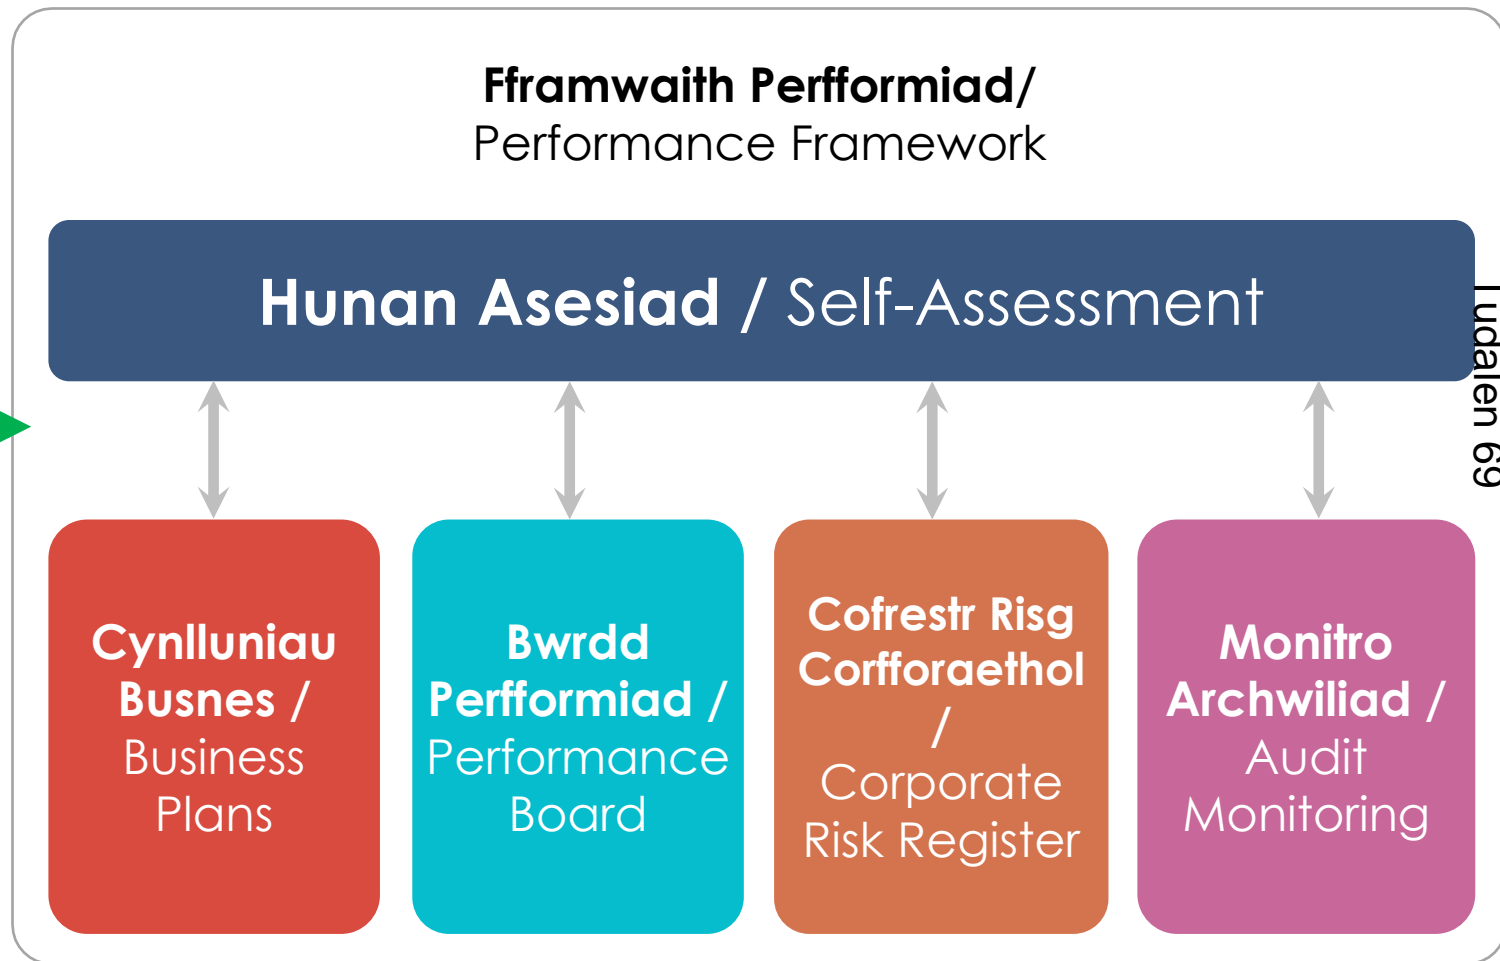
**Fframwaith Perfformiad/**
Performance Framework

**Hunan Asesiad** / Self-Assessment

Tudalen 69

**Cynlluniau Busnes /** Business Plans

**Bwrdd Perfformiad /** Performance Board

**Cofrestr Risg Corfforaethol /** Corporate Risk Register

**Monitro Archwiliad /** Audit Monitoring